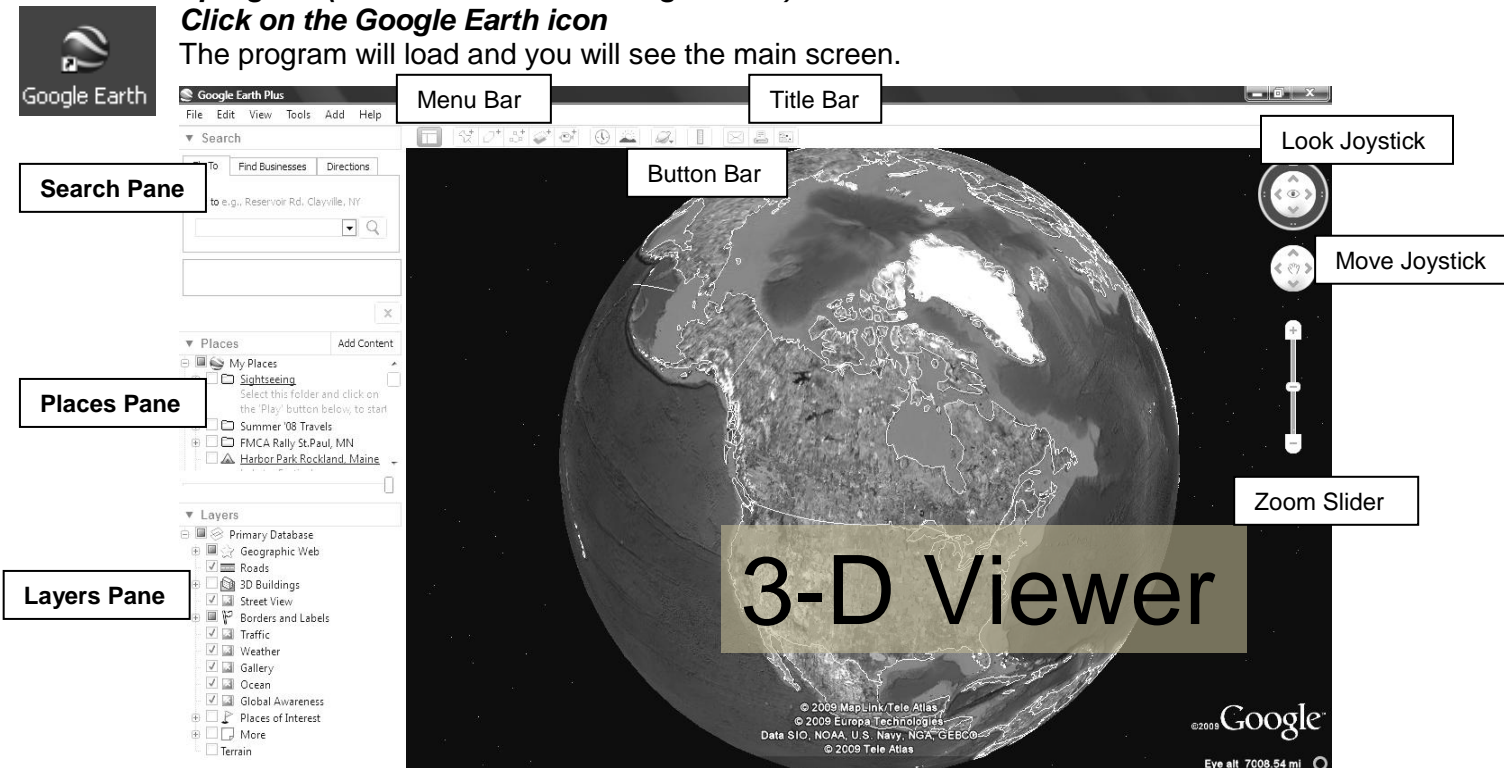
Click on the Google Earth icon
The program will load and you will see the main screen.

Google Earth

Google Earth Plus
File Edit View Tools Add Help

Menu Bar

Title Bar

▼ Search
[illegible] To | Find Businesses | Directions

Search Pane

to e.g., Reservoir Rd, Clayville, NY

Button Bar

Look Joystick

Move Joystick

▼ Places | Add Content
My Places
Sightseeing
Select this folder and click on the 'Play' button below, to start
Summer '08 Travels
FMCA Rally St.Paul, MN
Harbor Park Rockland, Maine

Places Pane

Zoom Slider

▼ Layers
Primary Database
Geographic Web
Roads
3D Buildings
Street View
Borders and Labels
Traffic
Weather
Gallery
Ocean
Global Awareness
Places of Interest
More
Terrain

Layers Pane

3-D Viewer

© 2009 MapLink/Tele Atlas
© 2009 Europa Technologies
Data SIO, NOAA, U.S. Navy, NGA, GEBCO
© 2009 Tele Atlas

©2009 Google

Eye alt 7008.54 mi